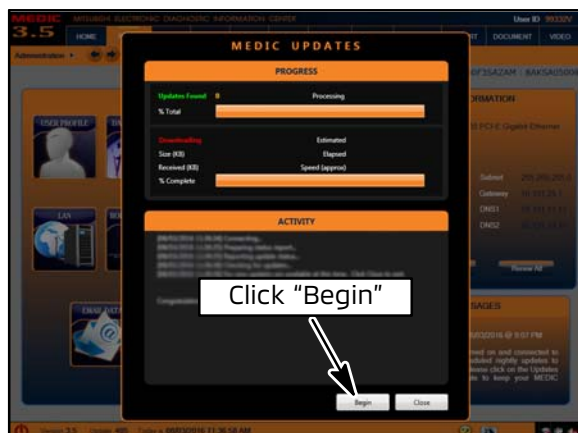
MEDIC 3.5 MITSUBISHI ELECTRONIC DIAGNOSTIC INFORMATION CENTER

User ID 99332V

HOME

DOCUMENT

VIDEO

Administrator

USER PROFILE

LAN

MEDIC UPDATES

PROGRESS

Updates Found 0

Processing

% Total

Downloading

Estimated

Size (KB)

Elapsed

Received (KB)

Speed (approx)

% Complete

ACTIVITY

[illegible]

Congratulations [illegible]

Click "Begin"

Begin

Close

ORMATION

Subnet

Gateway

DNS1

DNS2

Renew All

SSAGES

Version 3.5

Today is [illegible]